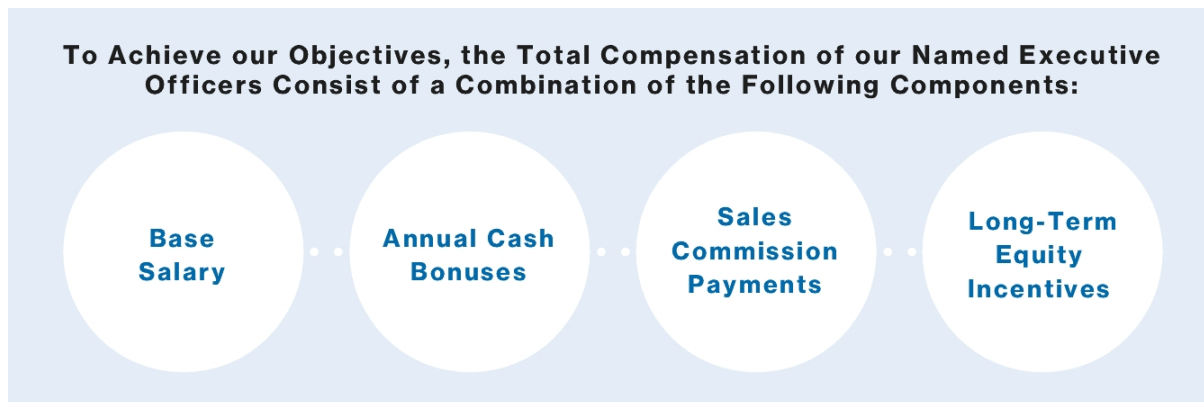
To Achieve our Objectives, the Total Compensation of our Named Executive Officers Consist of a Combination of the Following Components:

Base Salary

Annual Cash Bonuses

Sales Commission Payments

Long-Term Equity Incentives